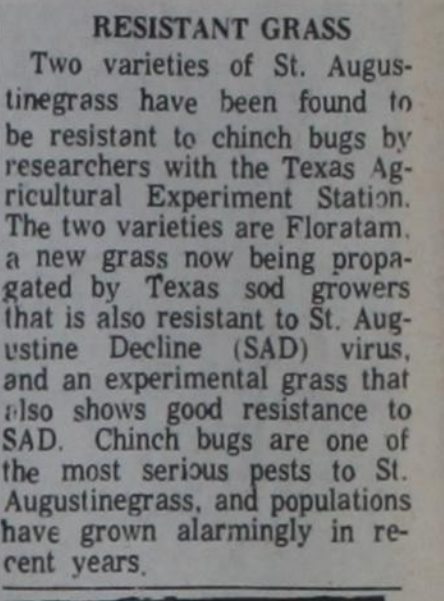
RESISTANT GRASS

Two varieties of St. Augustinegrass have been found to be resistant to chinch bugs by researchers with the Texas Agricultural Experiment Station. The two varieties are Floratam, a new grass now being propagated by Texas sod growers that is also resistant to St. Augustine Decline (SAD) virus, and an experimental grass that also shows good resistance to SAD. Chinch bugs are one of the most serious pests to St. Augustinegrass, and populations have grown alarmingly in recent years.